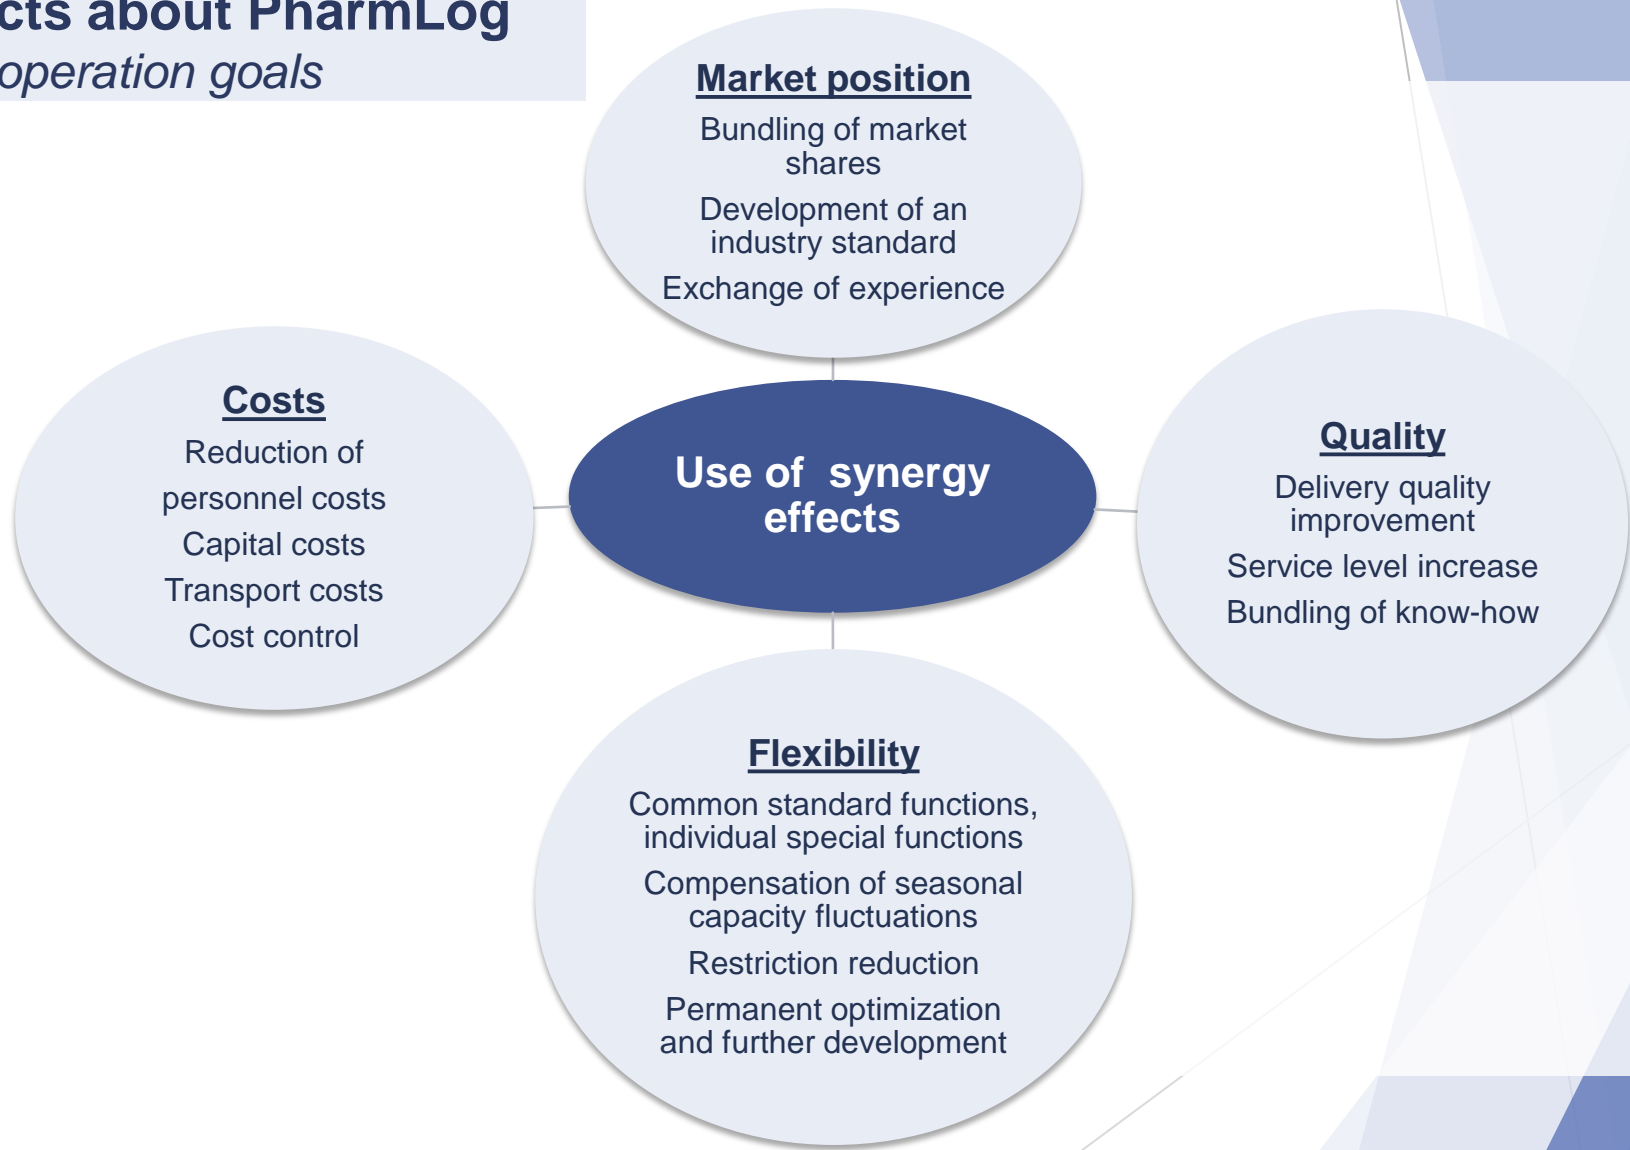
cts about PharmLog
operation goals

Market position
Bundling of market shares
Development of an industry standard
Exchange of experience

Costs
Reduction of personnel costs
Capital costs
Transport costs
Cost control

Use of synergy effects

Quality
Delivery quality improvement
Service level increase
Bundling of know-how

Flexibility
Common standard functions, individual special functions
Compensation of seasonal capacity fluctuations
Restriction reduction
Permanent optimization and further development